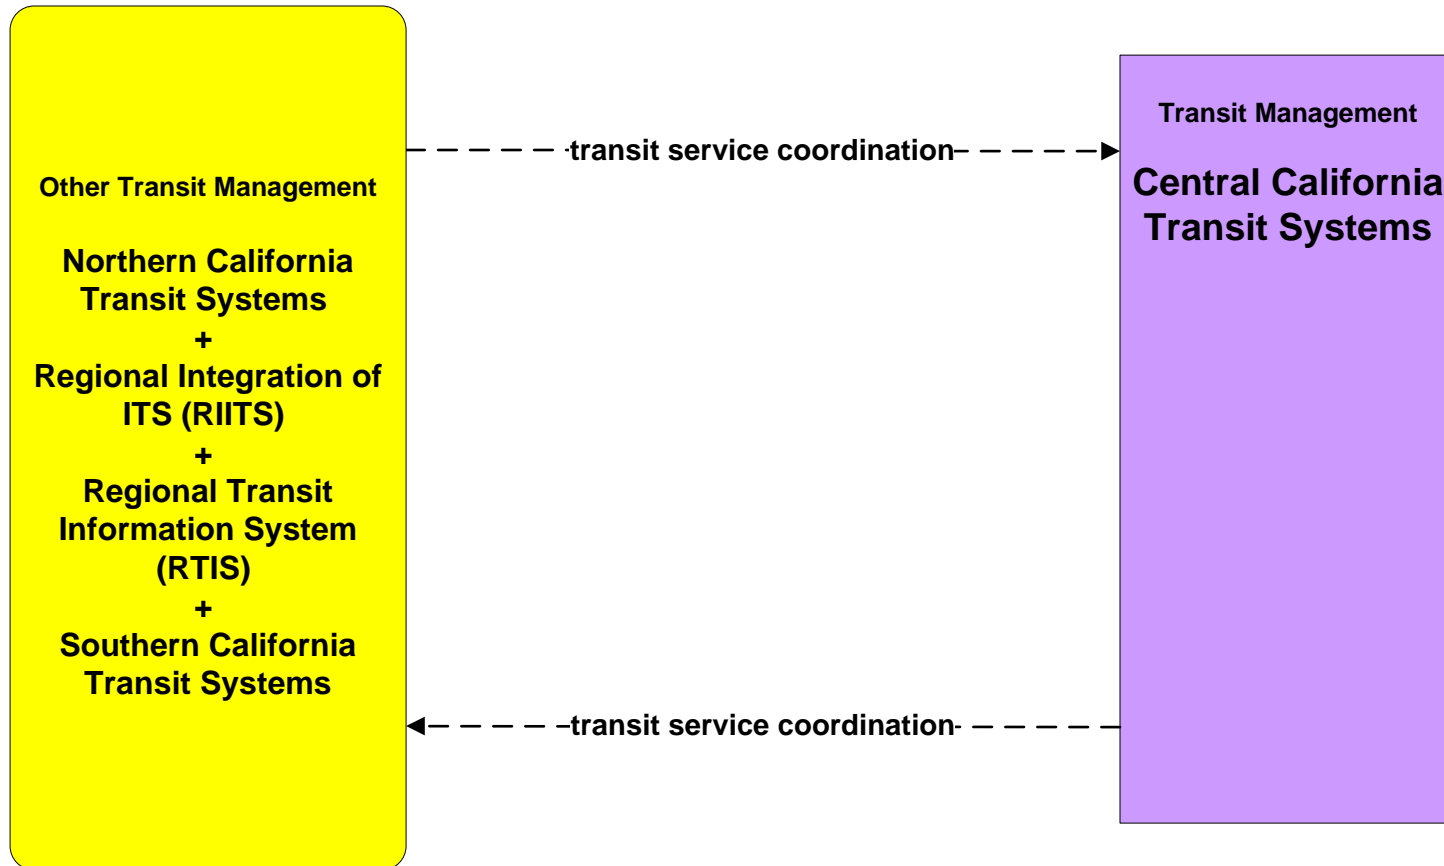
Other Transit Management

Northern California Transit Systems
+
Regional Integration of ITS (RIITS)
+
Regional Transit Information System (RTIS)
+
Southern California Transit Systems

transit service coordination

Transit Management

Central California Transit Systems

transit service coordination